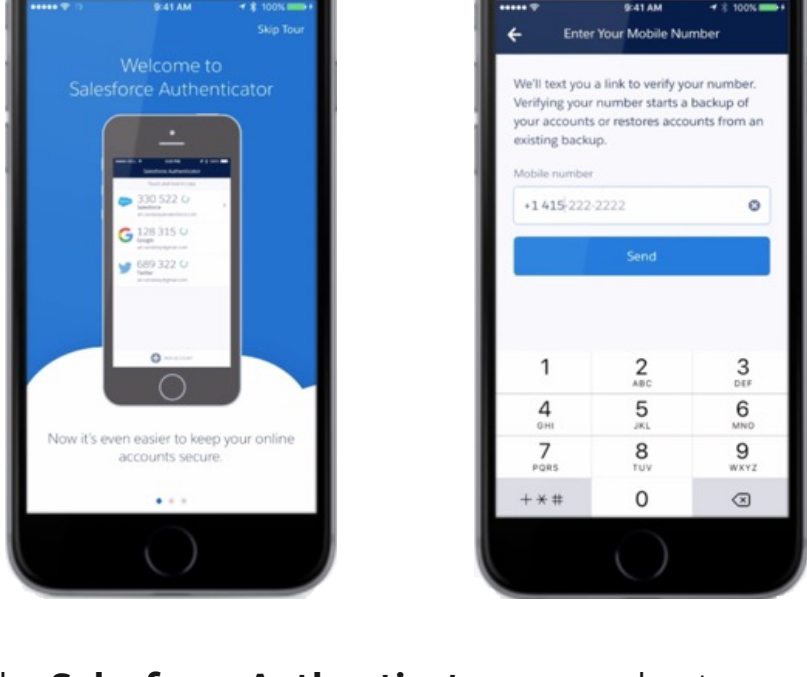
9:41 AM 100%

Skip Tour

Welcome to Salesforce Authenticator

330 522
Salesforce

128 315
Google

689 322
Twitter

Now it's even easier to keep your online accounts secure.

9:41 AM 100%

Enter Your Mobile Number

We'll text you a link to verify your number. Verifying your number starts a backup of your accounts or restores accounts from an existing backup.

Mobile number

+1 415 222-2222

Send

| 1 | 2 ABC | 3 DEF |
|---|---|---|
| 4 GHI | 5 JKL | 6 MNO |
| 7 PQRS | 8 TUV | 9 WXYZ |
| + * # | 0 | ⌫ |

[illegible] Salesforce Authenticat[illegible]